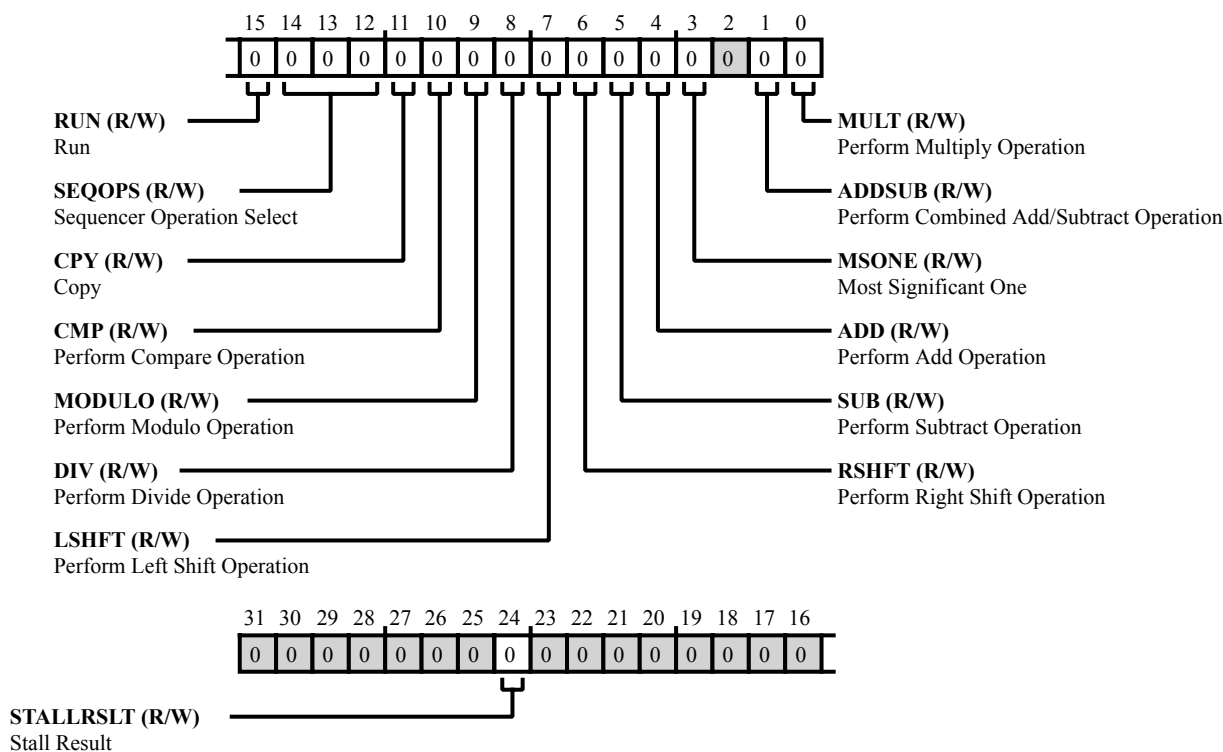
| 15 | 14 | 13 | 12 | 11 | 10 | 9 | 8 | 7 | 6 | 5 | 4 | 3 | 2 | 1 | 0 |
|---|---|---|---|---|---|---|---|---|---|---|---|---|---|---|---|
| 0 | 0 | 0 | 0 | 0 | 0 | 0 | 0 | 0 | 0 | 0 | 0 | 0 | 0 | 0 | 0 |

**RUN (R/W)**
Run

**SEQOPS (R/W)**
Sequencer Operation Select

**CPY (R/W)**
Copy

**CMP (R/W)**
Perform Compare Operation

**MODULO (R/W)**
Perform Modulo Operation

**DIV (R/W)**
Perform Divide Operation

**LSHFT (R/W)**
Perform Left Shift Operation

**MULT (R/W)**
Perform Multiply Operation

**ADDSUB (R/W)**
Perform Combined Add/Subtract Operation

**MSONE (R/W)**
Most Significant One

**ADD (R/W)**
Perform Add Operation

**SUB (R/W)**
Perform Subtract Operation

**RSHFT (R/W)**
Perform Right Shift Operation

| 31 | 30 | 29 | 28 | 27 | 26 | 25 | 24 | 23 | 22 | 21 | 20 | 19 | 18 | 17 | 16 |
|---|---|---|---|---|---|---|---|---|---|---|---|---|---|---|---|
| 0 | 0 | 0 | 0 | 0 | 0 | 0 | 0 | 0 | 0 | 0 | 0 | 0 | 0 | 0 | 0 |

**STALLRSLT (R/W)**
Stall Result